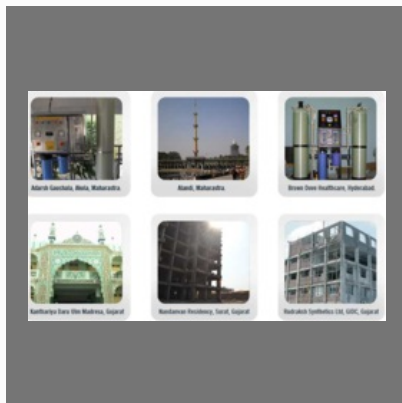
Adarsh Goushala, Akola, Maharastra

Alandi, Maharastra

Brown Dove Healthcare, Hyderabad

Kantharia Darul Ulum Madresa, Gujarat

Nandanvan Residency, Surat, Gujarat

Rudraksh Synthetics Ltd, GIDC, Gujarat